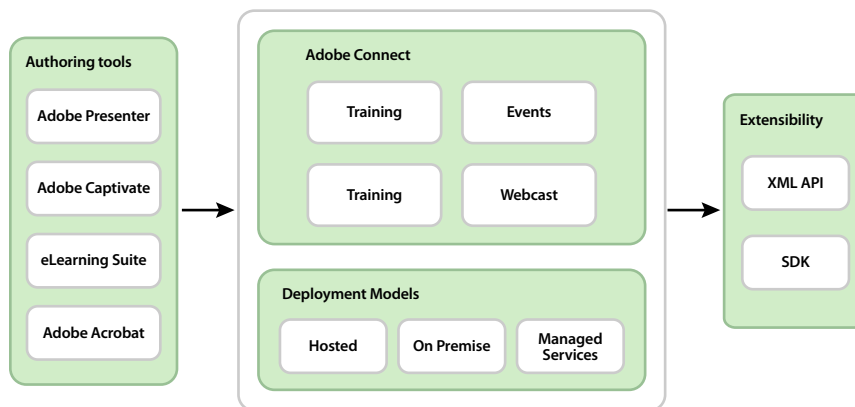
Authoring tools

Adobe Presenter

Adobe Captivate

eLearning Suite

Adobe Acrobat

Adobe Connect

Training

Events

Training

Webcast

Deployment Models

Hosted

On Premise

Managed Services

Extensibility

XML API

SDK